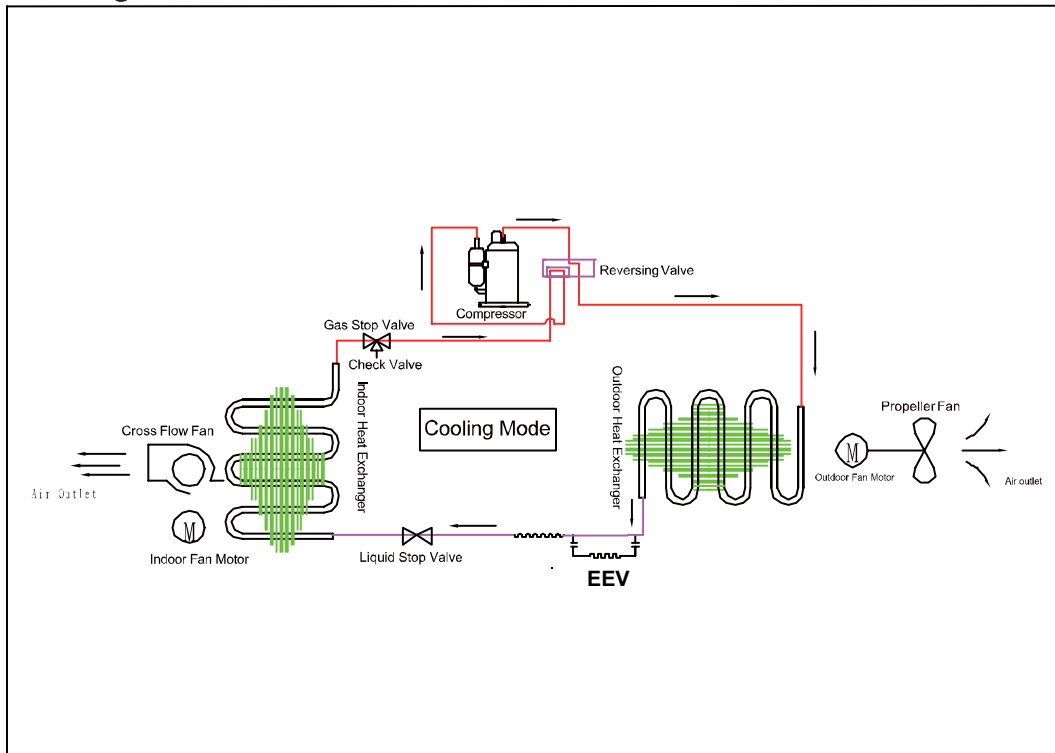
Reversing Valve
Compressor
Gas Stop Valve
Check Valve
Indoor Heat Exchanger
Outdoor Heat Exchanger
Propeller Fan
Cross Flow Fan
Cooling Mode
M
Outdoor Fan Motor
Air outlet
Air Outlet
M
Indoor Fan Motor
Liquid Stop Valve
EEV